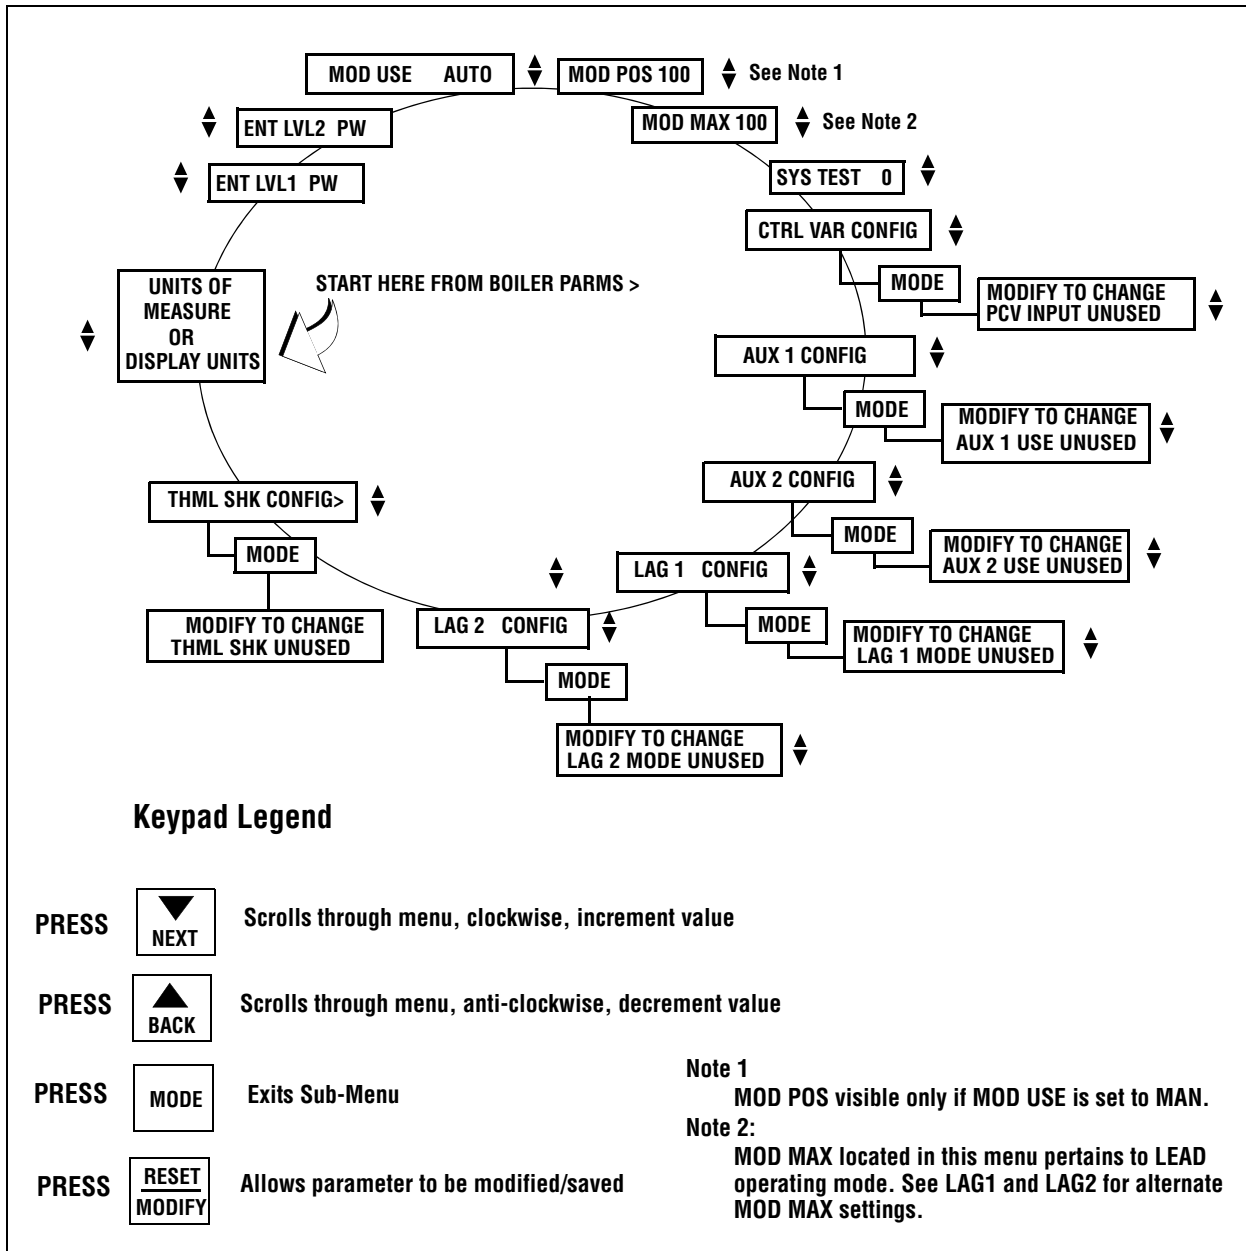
MOD USE AUTO

MOD POS 100

See Note 1

ENT LVL2 PW

MOD MAX 100

See Note 2

ENT LVL1 PW

SYS TEST 0

CTRL VAR CONFIG

UNITS OF MEASURE OR DISPLAY UNITS

START HERE FROM BOILER PARMS >

MODE

MODIFY TO CHANGE PCV INPUT UNUSED

AUX 1 CONFIG

MODE

MODIFY TO CHANGE AUX 1 USE UNUSED

AUX 2 CONFIG

THML SHK CONFIG>

MODE

MODE

MODIFY TO CHANGE AUX 2 USE UNUSED

LAG 1 CONFIG

MODIFY TO CHANGE THML SHK UNUSED

LAG 2 CONFIG

MODE

MODIFY TO CHANGE LAG 1 MODE UNUSED

MODE

MODIFY TO CHANGE LAG 2 MODE UNUSED

Keypad Legend

PRESS NEXT Scrolls through menu, clockwise, increment value

PRESS BACK Scrolls through menu, anti-clockwise, decrement value

PRESS MODE Exits Sub-Menu

PRESS RESET MODIFY Allows parameter to be modified/saved

Note 1
MOD POS visible only if MOD USE is set to MAN.

Note 2:
MOD MAX located in this menu pertains to LEAD operating mode. See LAG1 and LAG2 for alternate MOD MAX settings.